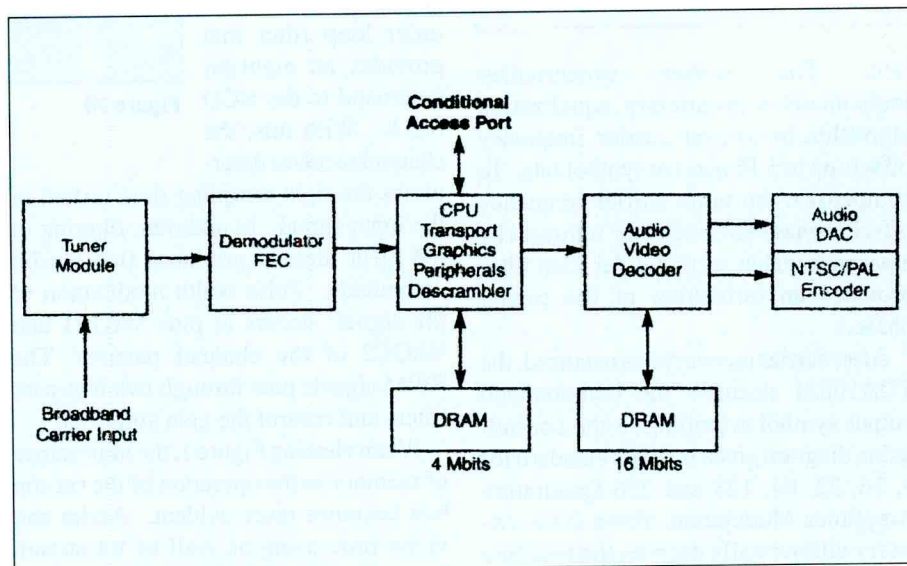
Conditional Access Port

Tuner Module

Demodulator FEC

CPU Transport Graphics Peripherals Descrambler

Audio Video Decoder

Audio DAC

NTSC/PAL Encoder

Broadband Carrier Input

DRAM

4 Mbits

DRAM

16 Mbits